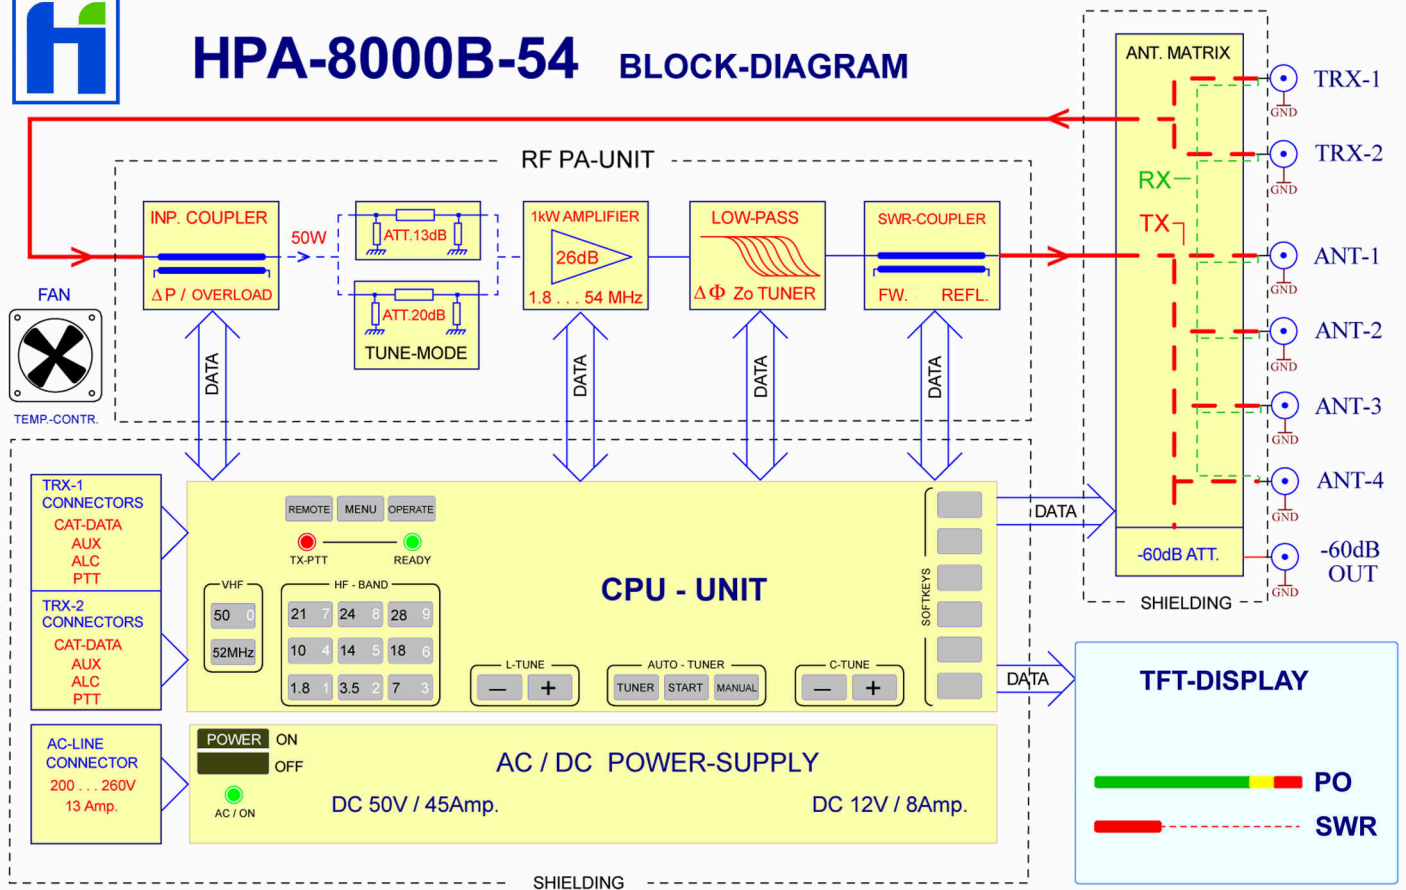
HPA-8000B-54 BLOCK-DIAGRAM

RF PA-UNIT

INP. COUPLER
ΔP / OVERLOAD

50W

ATT.13dB
ATT.20dB
TUNE-MODE

1kW AMPLIFIER
26dB
1.8 . . . 54 MHz

LOW-PASS
ΔΦ Zo TUNER

SWR-COUPLER
FW. REFL.

FAN
TEMP.-CONTR.

DATA DATA DATA DATA

ANT. MATRIX
RX
TX
-60dB ATT.
SHIELDING

TRX-1
GND
TRX-2
GND
ANT-1
GND
ANT-2
GND
ANT-3
GND
ANT-4
GND
-60dB OUT
GND

TRX-1 CONNECTORS
CAT-DATA
AUX
ALC
PTT

TRX-2 CONNECTORS
CAT-DATA
AUX
ALC
PTT

REMOTE MENU OPERATE
TX-PTT READY

CPU - UNIT

VHF
50 0
52MHz

HF - BAND
21 7 24 8 28 9
10 4 14 5 18 6
1.8 1 3.5 2 7 3

L-TUNE
— +
AUTO - TUNER
TUNER START MANUAL
C-TUNE
— +

SOFTKEYS

DATA
DATA

TFT-DISPLAY
PO
SWR

AC-LINE CONNECTOR
200 . . . 260V
13 Amp.

POWER ON
OFF
AC / ON

AC / DC POWER-SUPPLY
DC 50V / 45Amp.
DC 12V / 8Amp.

SHIELDING